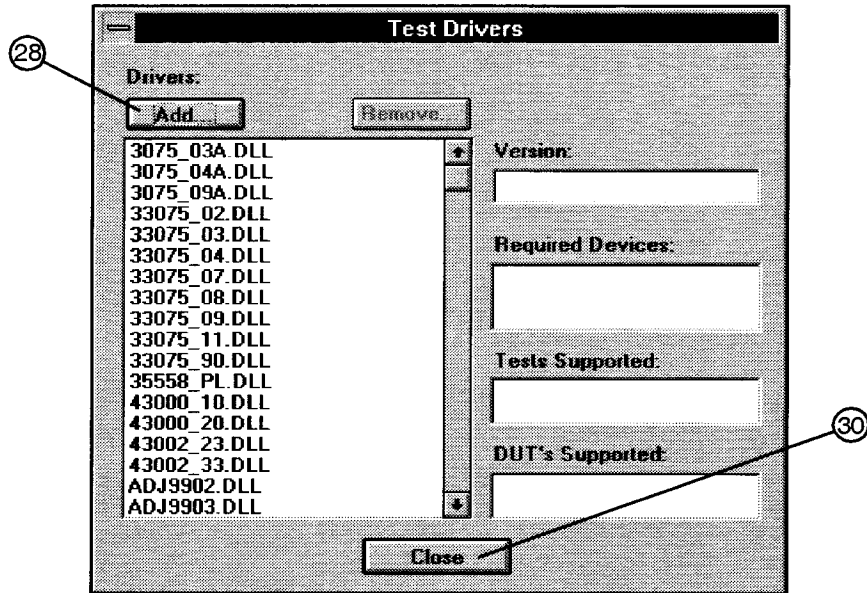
Test Drivers

28

Drivers:

Add...

Remove...

3075_03A.DLL
3075_04A.DLL
3075_09A.DLL
33075_02.DLL
33075_03.DLL
33075_04.DLL
33075_07.DLL
33075_08.DLL
33075_09.DLL
33075_11.DLL
33075_90.DLL
35558_PL.DLL
43000_10.DLL
43000_20.DLL
43002_23.DLL
43002_33.DLL
ADJ9902.DLL
ADJ9903.DLL

Version:

Required Devices:

Tests Supported:

DUT's Supported:

30

Close